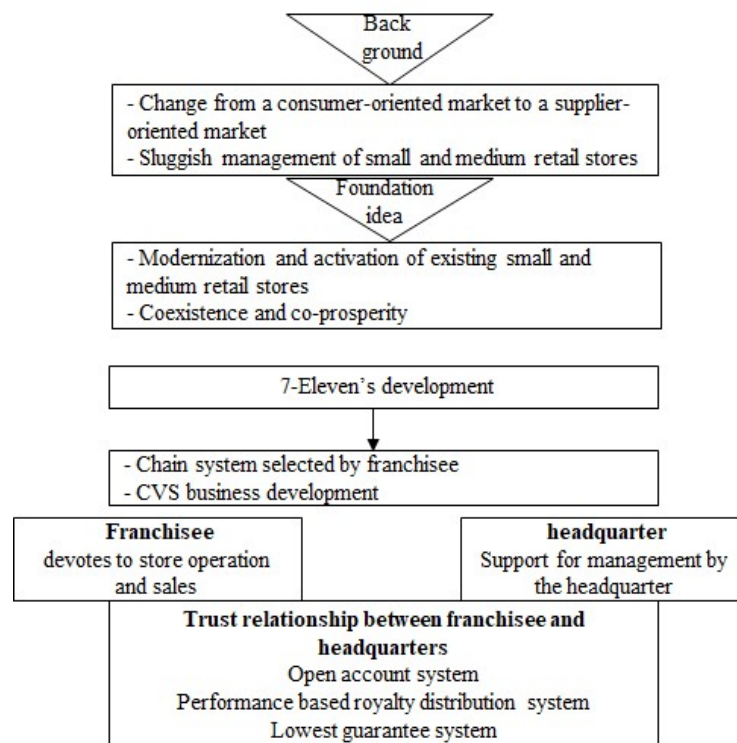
Back ground

- Change from a consumer-oriented market to a supplier-oriented market
- Sluggish management of small and medium retail stores

Foundation idea

- Modernization and activation of existing small and medium retail stores
- Coexistence and co-prosperity

7-Eleven's development

- Chain system selected by franchisee
- CVS business development

**Franchisee**
devotes to store operation and sales

**headquarter**
Support for management by the headquarter

**Trust relationship between franchisee and headquarters**
Open account system
Performance based royalty distribution system
Lowest guarantee system